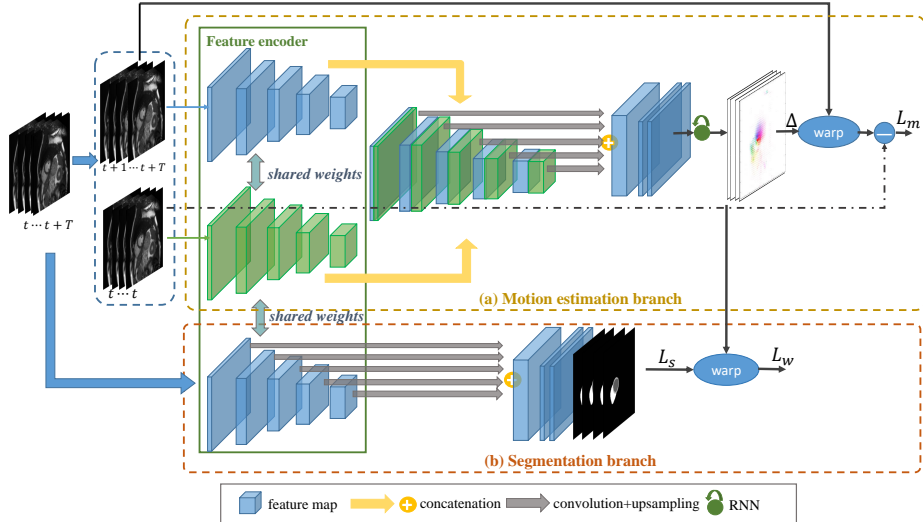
Feature encoder

$t + 1 \cdots t + T$

$t \cdots t + T$

$t \cdots t$

shared weights

shared weights

$\Delta$

warp

$L_m$

(a) Motion estimation branch

$L_s$

warp

$L_w$

(b) Segmentation branch

feature map

concatenation

convolution+upsampling

RNN